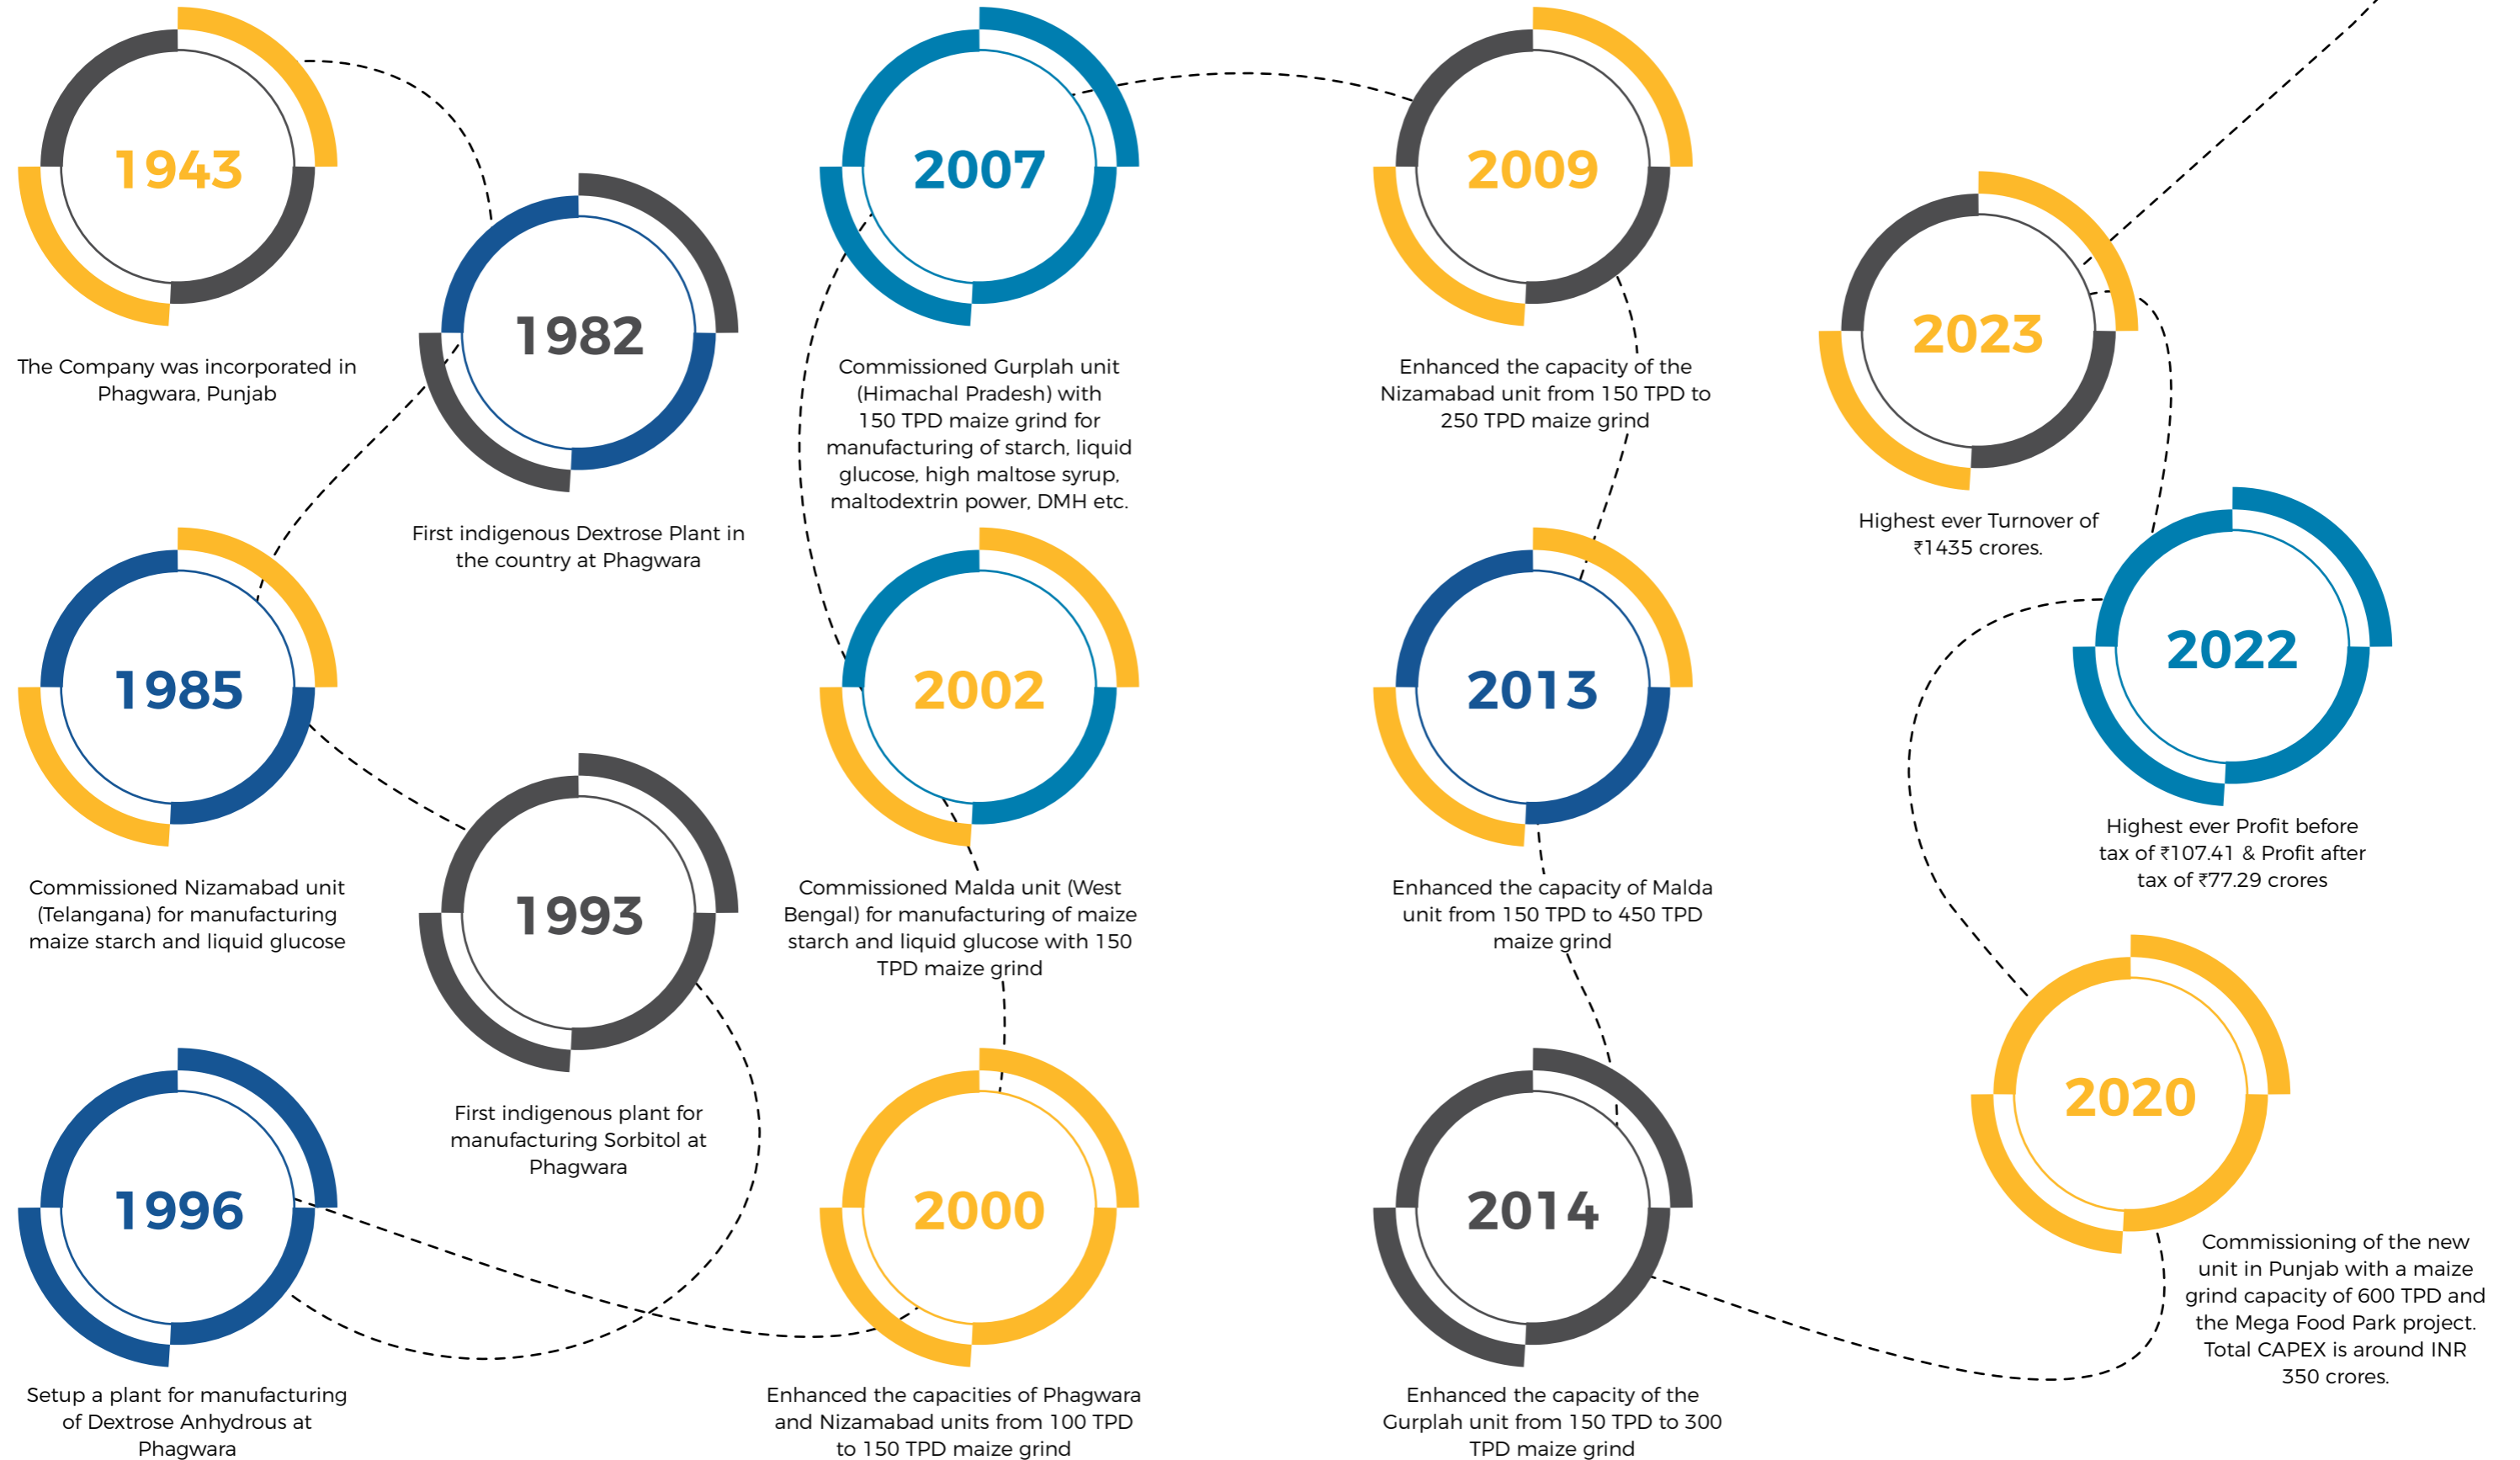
1943

The Company was incorporated in Phagwara, Punjab

1982

First indigenous Dextrose Plant in the country at Phagwara

1985

Commissioned Nizamabad unit (Telangana) for manufacturing maize starch and liquid glucose

1993

First indigenous plant for manufacturing Sorbitol at Phagwara

1996

Setup a plant for manufacturing of Dextrose Anhydrous at Phagwara

2000

Enhanced the capacities of Phagwara and Nizamabad units from 100 TPD to 150 TPD maize grind

2002

Commissioned Malda unit (West Bengal) for manufacturing of maize starch and liquid glucose with 150 TPD maize grind

2007

Commissioned Gurplah unit (Himachal Pradesh) with 150 TPD maize grind for manufacturing of starch, liquid glucose, high maltose syrup, maltodextrin power, DMH etc.

2009

Enhanced the capacity of the Nizamabad unit from 150 TPD to 250 TPD maize grind

2013

Enhanced the capacity of Malda unit from 150 TPD to 450 TPD maize grind

2014

Enhanced the capacity of the Gurplah unit from 150 TPD to 300 TPD maize grind

2020

Commissioning of the new unit in Punjab with a maize grind capacity of 600 TPD and the Mega Food Park project. Total CAPEX is around INR 350 crores.

2022

Highest ever Profit before tax of ₹107.41 & Profit after tax of ₹77.29 crores

2023

Highest ever Turnover of ₹1435 crores.